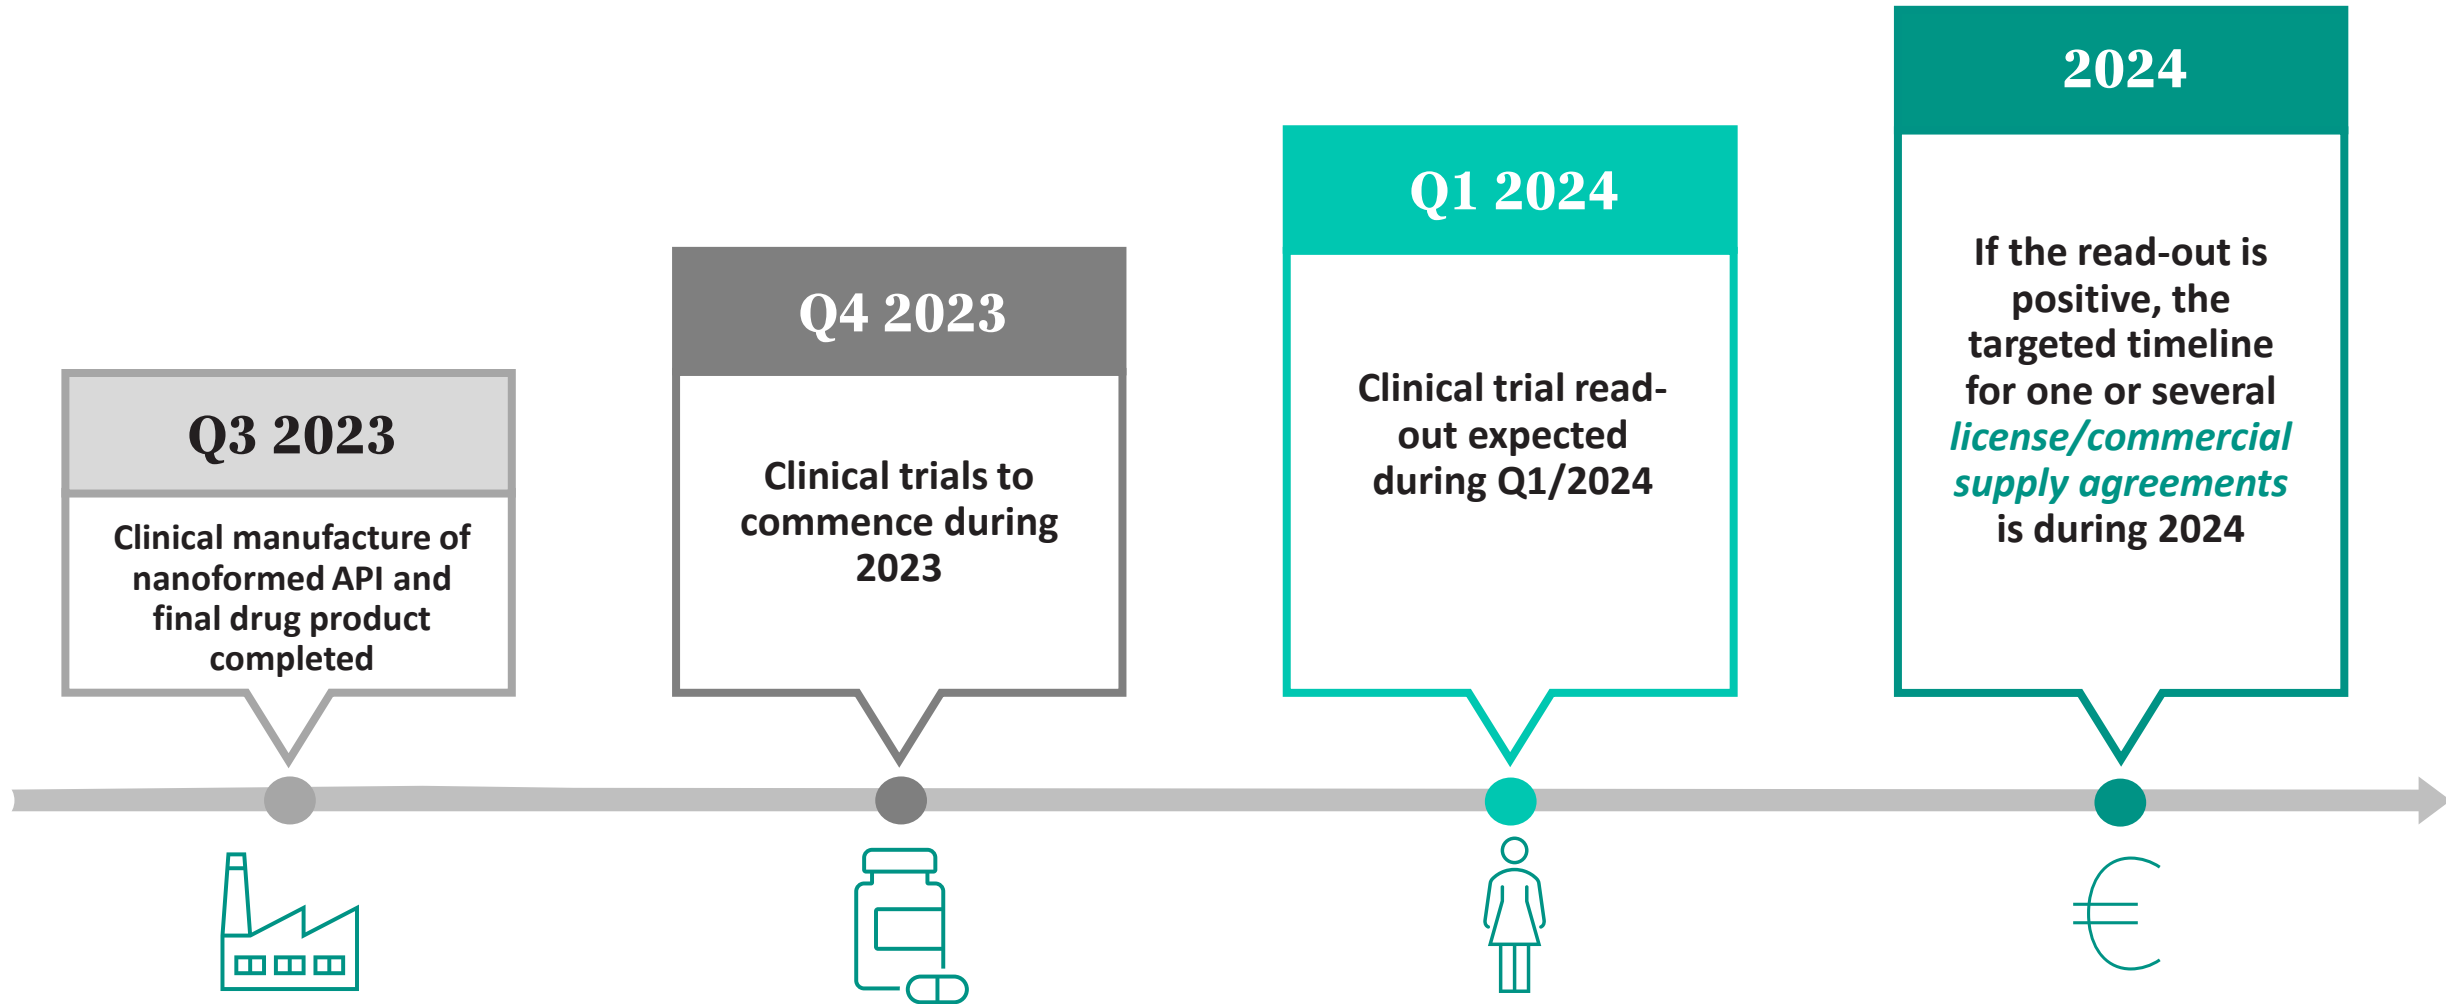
Q3 2023

Clinical manufacture of nanoformed API and final drug product completed

Q4 2023

Clinical trials to commence during 2023

Q1 2024

Clinical trial read-out expected during Q1/2024

2024

If the read-out is positive, the targeted timeline for one or several *license/commercial supply agreements* is during 2024